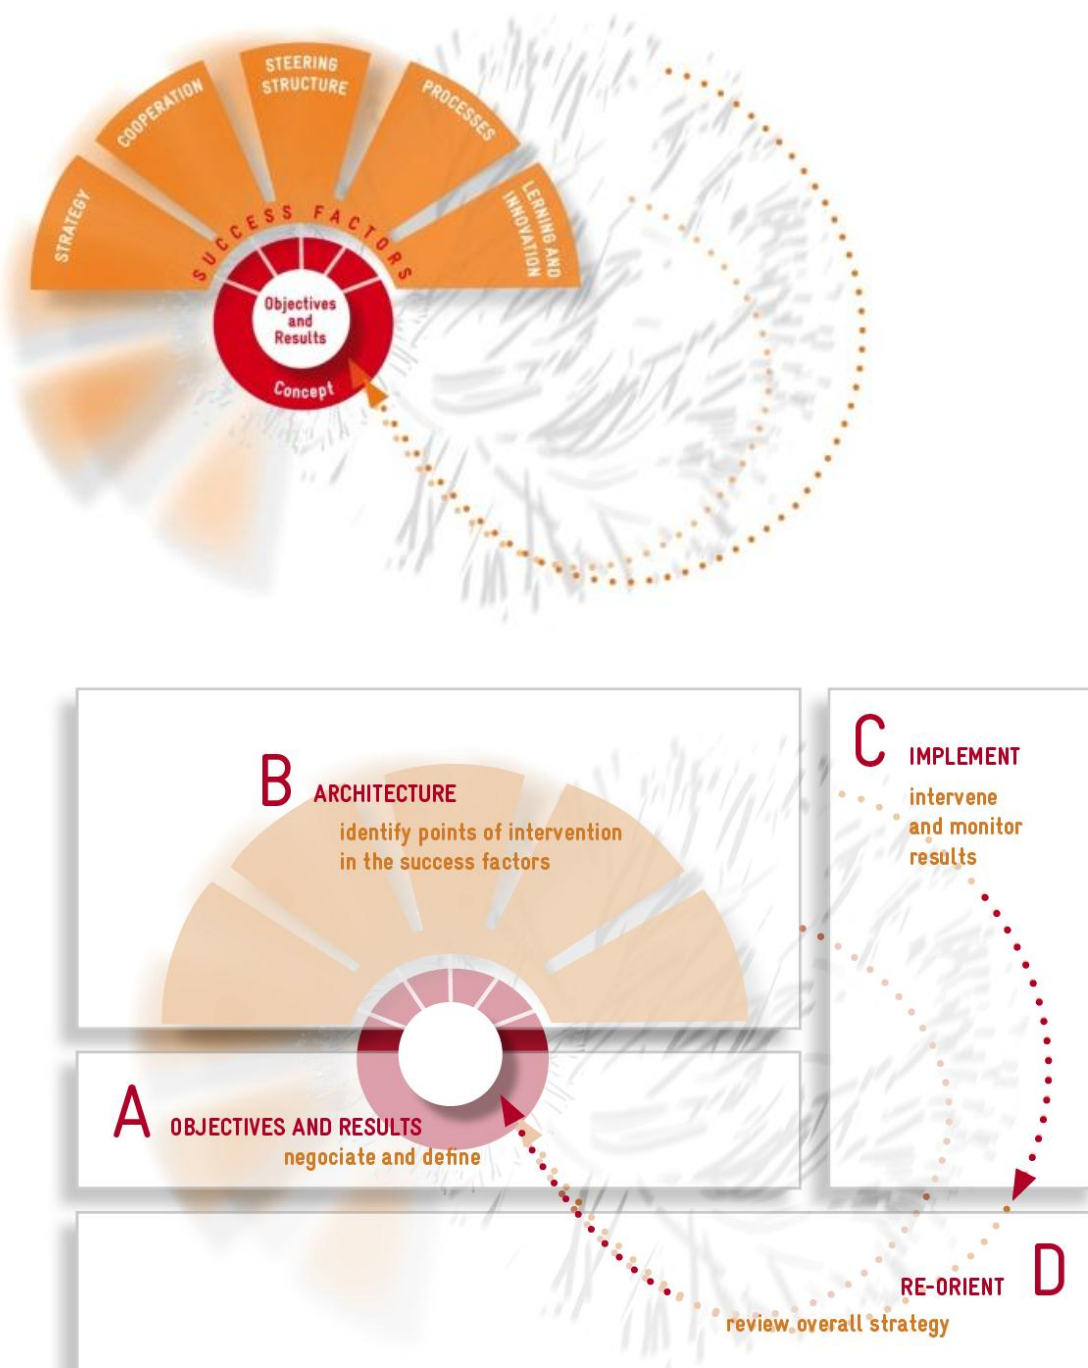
STRATEGY
COOPERATION
STEERING STRUCTURE
PROCESSES
LERNING AND INNOVATION
SUCCESS FACTORS
Objectives and Results
Concept

B ARCHITECTURE
identify points of intervention in the success factors

C IMPLEMENT
intervene and monitor results

A OBJECTIVES AND RESULTS
negociate and define

D RE-ORIENT
review overall strategy